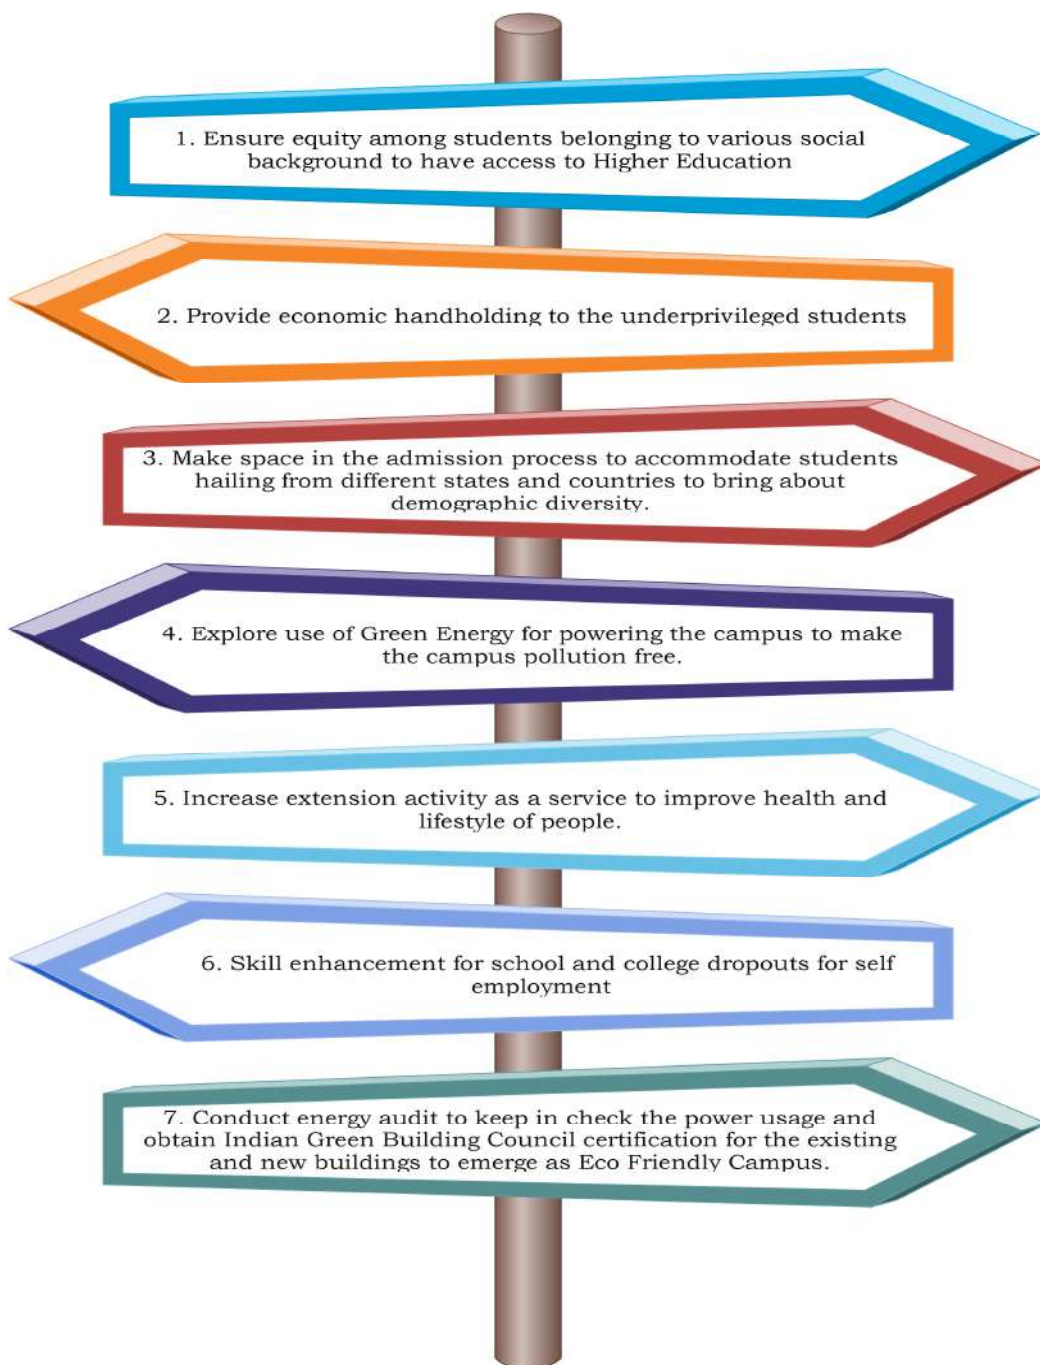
1. Ensure equity among students belonging to various social background to have access to Higher Education

2. Provide economic handholding to the underprivileged students

3. Make space in the admission process to accommodate students hailing from different states and countries to bring about demographic diversity.

4. Explore use of Green Energy for powering the campus to make the campus pollution free.

5. Increase extension activity as a service to improve health and lifestyle of people.

6. Skill enhancement for school and college dropouts for self employment

7. Conduct energy audit to keep in check the power usage and obtain Indian Green Building Council certification for the existing and new buildings to emerge as Eco Friendly Campus.